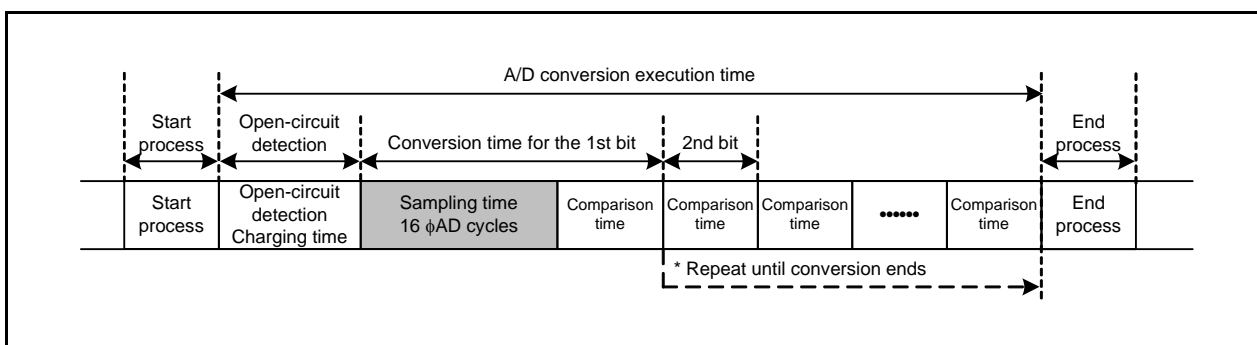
A/D conversion execution time

Start process

Open-circuit detection

Conversion time for the 1st bit

2nd bit

End process

| Start process | Open-circuit detection Charging time | Sampling time 16 $\phi$AD cycles | Comparison time | Comparison time | Comparison time | •••••• | Comparison time | End process |
|---|---|---|---|---|---|---|---|---|

* Repeat until conversion ends